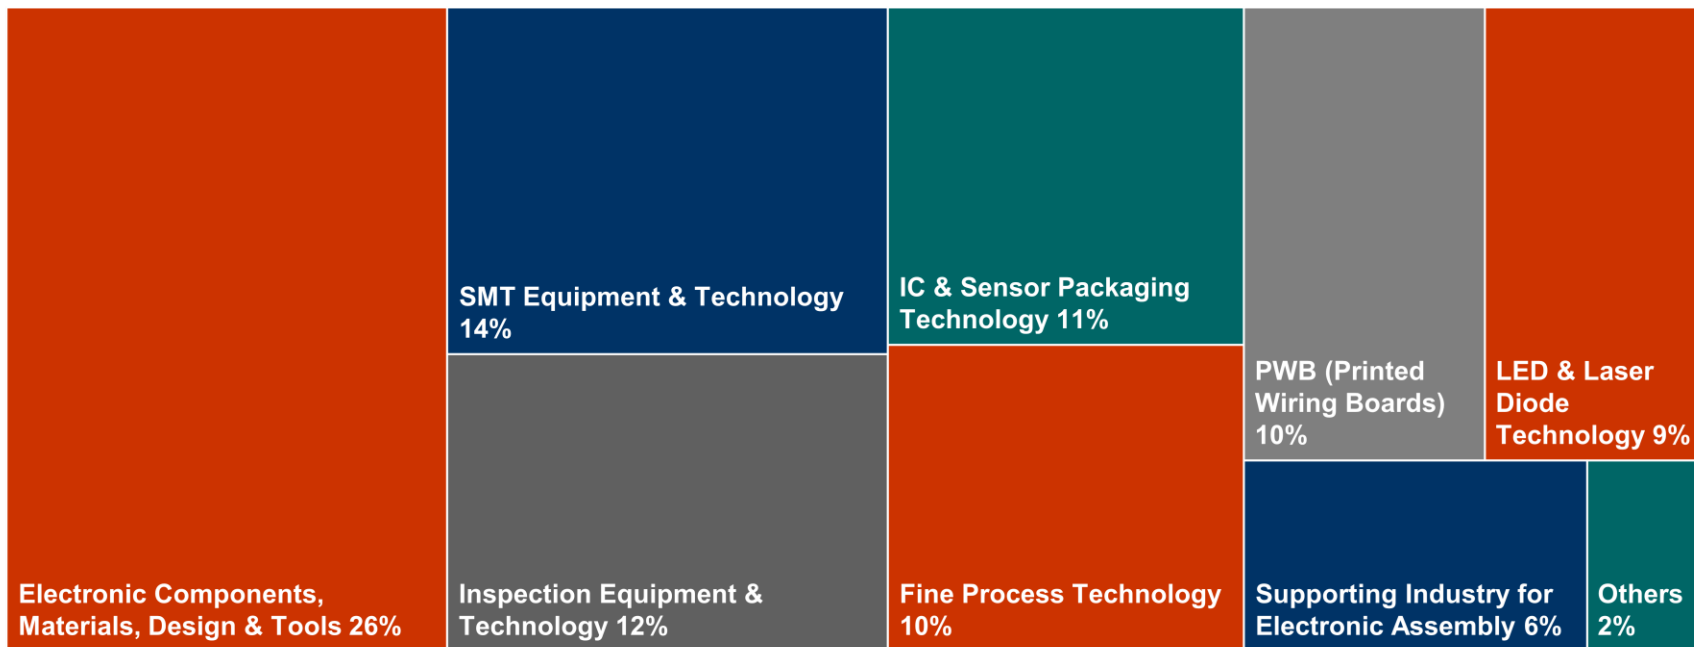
Electronic Components, Materials, Design & Tools 26%

SMT Equipment & Technology 14%

Inspection Equipment & Technology 12%

IC & Sensor Packaging Technology 11%

Fine Process Technology 10%

PWB (Printed Wiring Boards) 10%

LED & Laser Diode Technology 9%

Supporting Industry for Electronic Assembly 6%

Others 2%